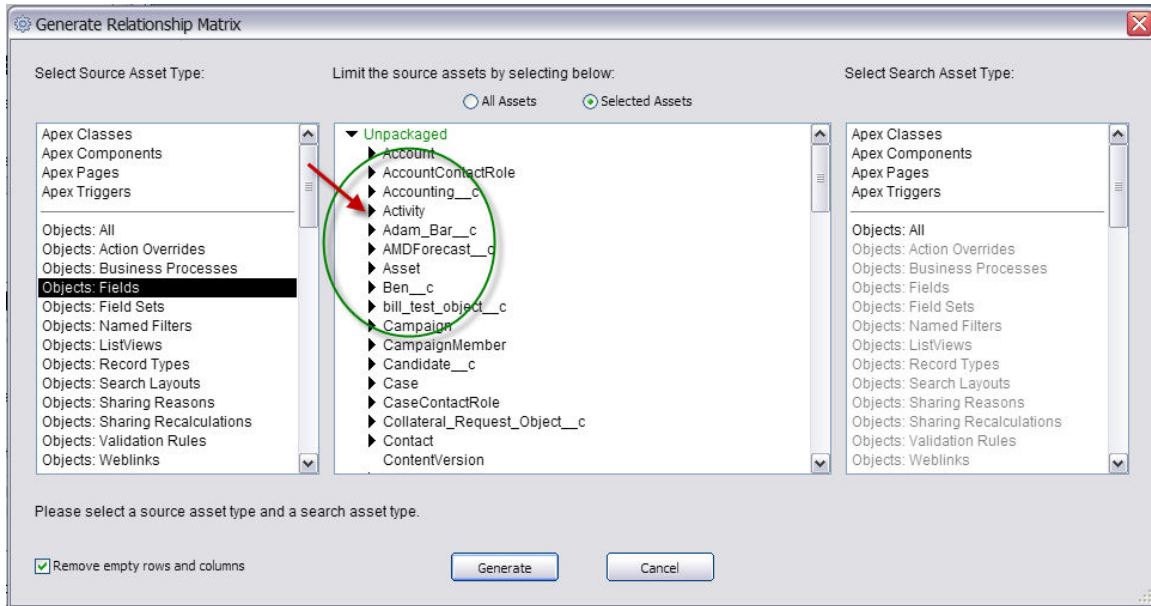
Generate Relationship Matrix

Select Source Asset Type:

Apex Classes
Apex Components
Apex Pages
Apex Triggers
Objects: All
Objects: Action Overrides
Objects: Business Processes
Objects: Fields
Objects: Field Sets
Objects: Named Filters
Objects: ListViews
Objects: Record Types
Objects: Search Layouts
Objects: Sharing Reasons
Objects: Sharing Recalculations
Objects: Validation Rules
Objects: Weblinks

Limit the source assets by selecting below:

All Assets
Selected Assets

Unpackaged
Account
AccountContactRole
Accounting__c
Activity
Adam_Bar__c
AMDForecast__c
Asset
Ben__c
bill_test_object__c
Campaign
CampaignMember
Candidate__c
Case
CaseContactRole
Collateral_Request_Object__c
Contact
ContentVersion

Select Search Asset Type:

Apex Classes
Apex Components
Apex Pages
Apex Triggers
Objects: All
Objects: Action Overrides
Objects: Business Processes
Objects: Fields
Objects: Field Sets
Objects: Named Filters
Objects: ListViews
Objects: Record Types
Objects: Search Layouts
Objects: Sharing Reasons
Objects: Sharing Recalculations
Objects: Validation Rules
Objects: Weblinks

Please select a source asset type and a search asset type.

Remove empty rows and columns

Generate

Cancel